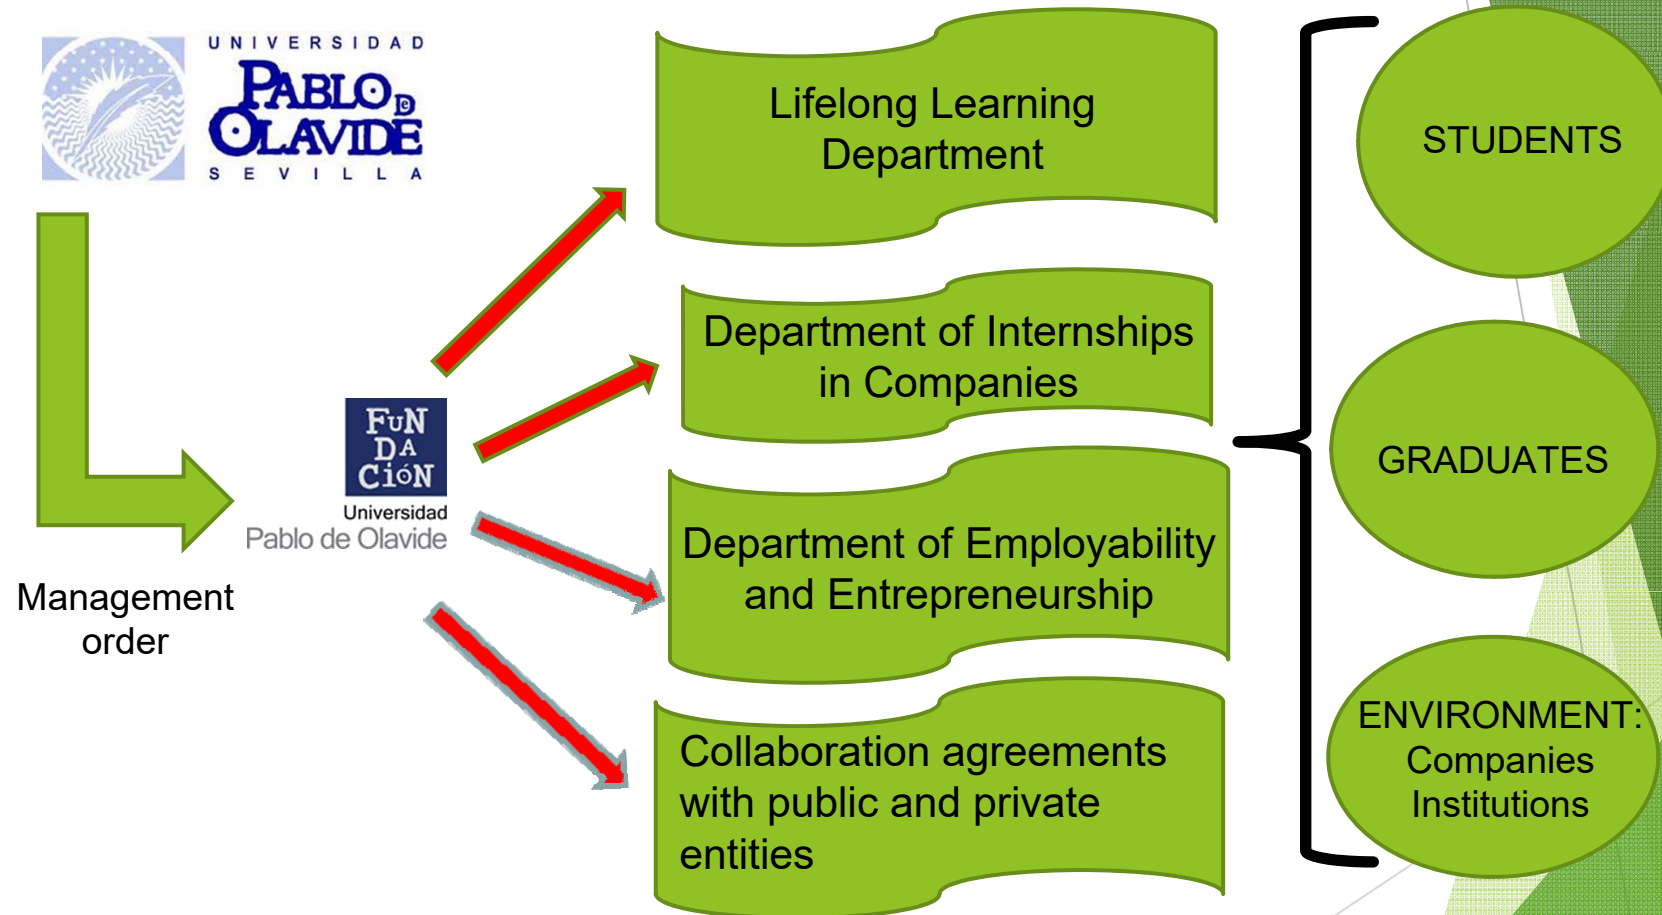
UNIVERSIDAD
PABLO DE OLAVIDE
SEVILLA

Management order

FUN DA CIÓN
Universidad
Pablo de Olavide

Lifelong Learning Department

Department of Internships in Companies

Department of Employability and Entrepreneurship

Collaboration agreements with public and private entities

STUDENTS

GRADUATES

ENVIRONMENT: Companies Institutions